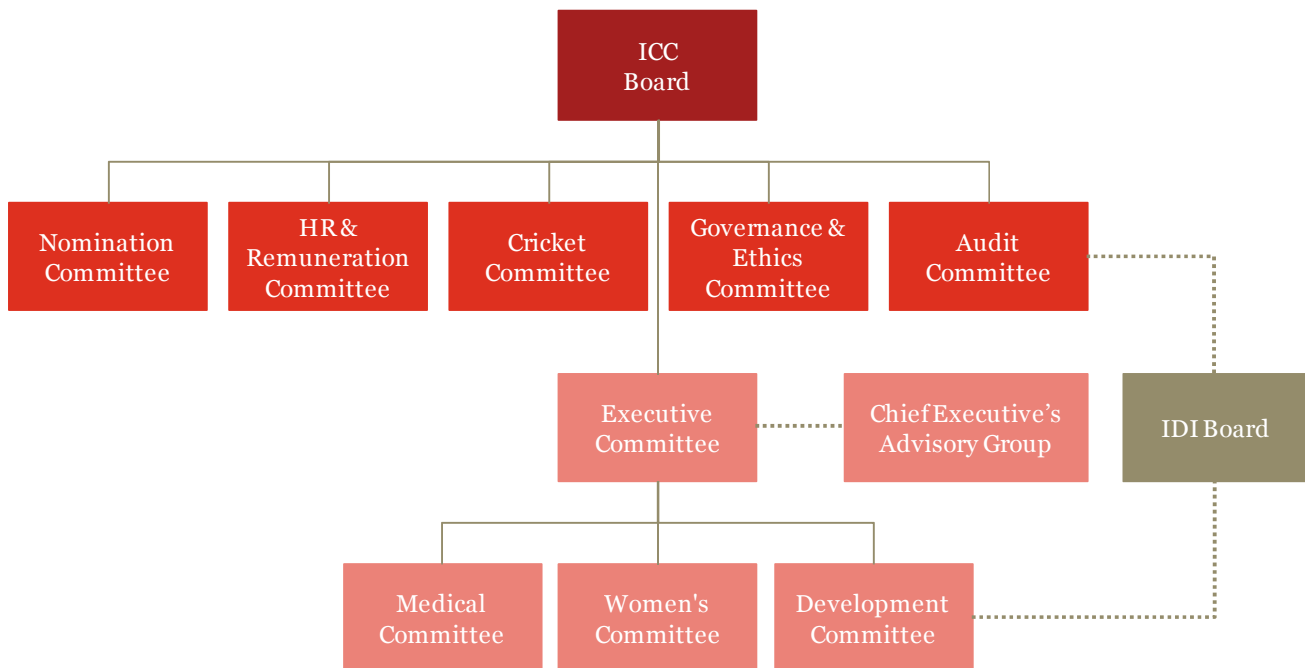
ICC Board

Nomination Committee

HR & Remuneration Committee

Cricket Committee

Governance & Ethics Committee

Audit Committee

Executive Committee

Chief Executive's Advisory Group

IDI Board

Medical Committee

Women's Committee

Development Committee